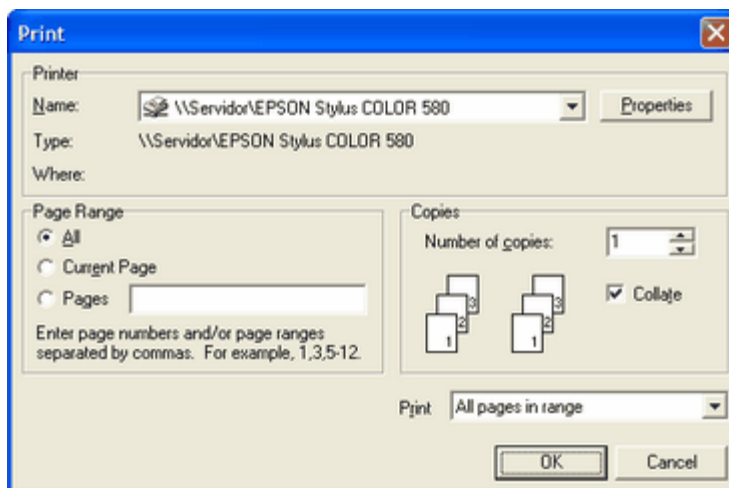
Print

Printer

Name: \\Servidor\EPSON Stylus COLOR 580

Properties

Type: \\Servidor\EPSON Stylus COLOR 580

Where:

Page Range

All

Current Page

Pages

Enter page numbers and/or page ranges separated by commas. For example, 1,3,5-12.

Copies

Number of copies: 1

3 2 1

3 2 1

Collate

Print All pages in range

OK

Cancel